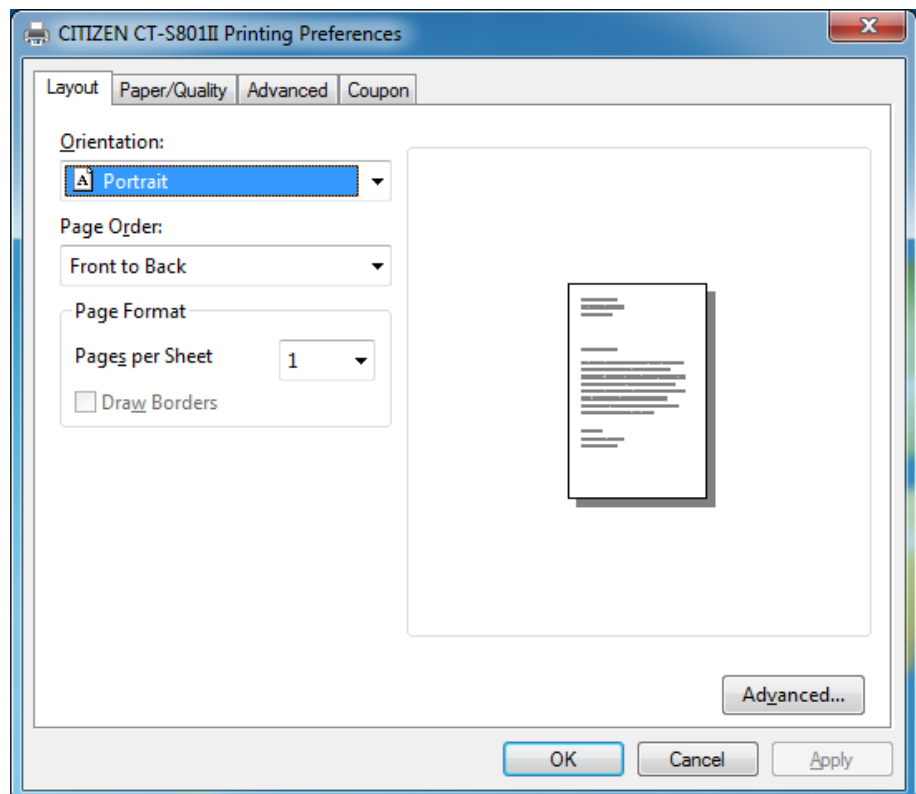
CITIZEN CT-S801II Printing Preferences

Layout | Paper/Quality | Advanced | Coupon

Orientation:
A Portrait

Page Order:
Front to Back

Page Format
Pages per Sheet 1
Draw Borders

Advanced...

OK | Cancel | Apply